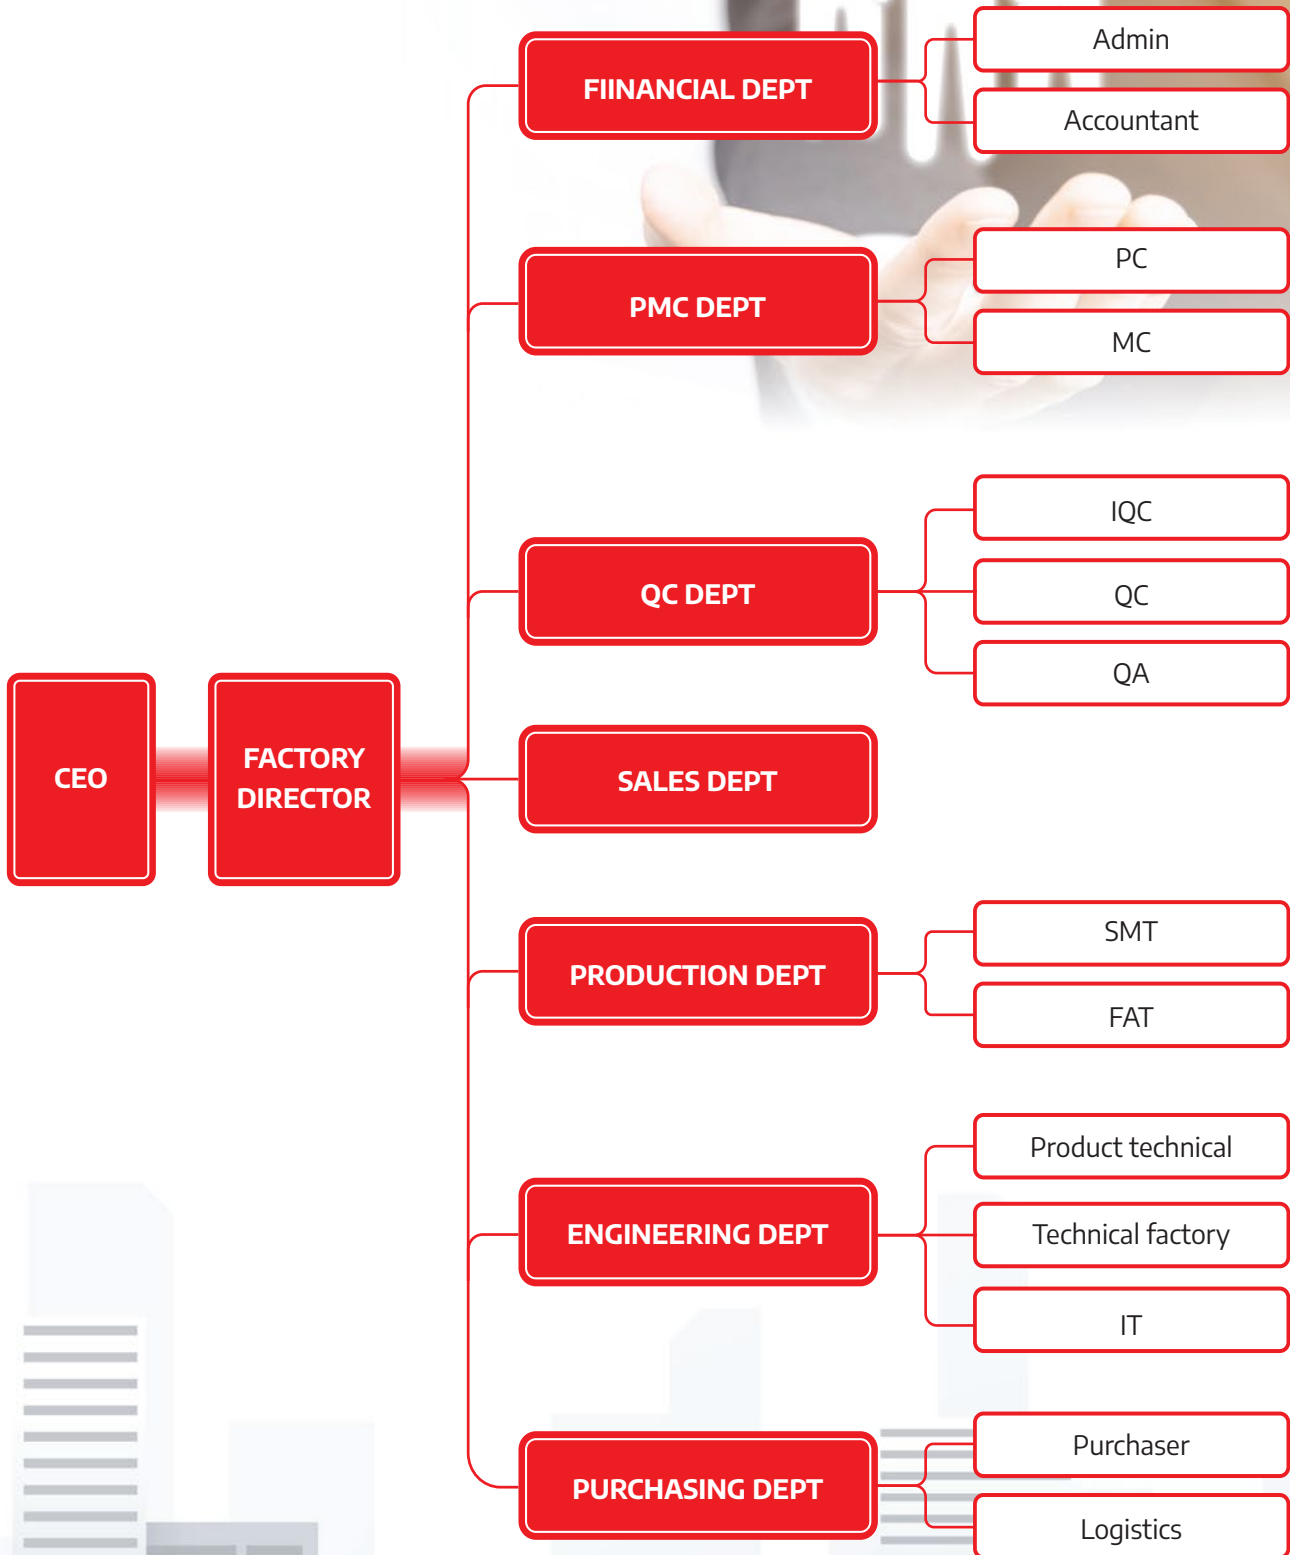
CEO

FACTORY DIRECTOR

FIINANCIAL DEPT

Admin

Accountant

PMC DEPT

PC

MC

QC DEPT

IQC

QC

QA

SALES DEPT

PRODUCTION DEPT

SMT

FAT

ENGINEERING DEPT

Product technical

Technical factory

IT

PURCHASING DEPT

Purchaser

Logistics